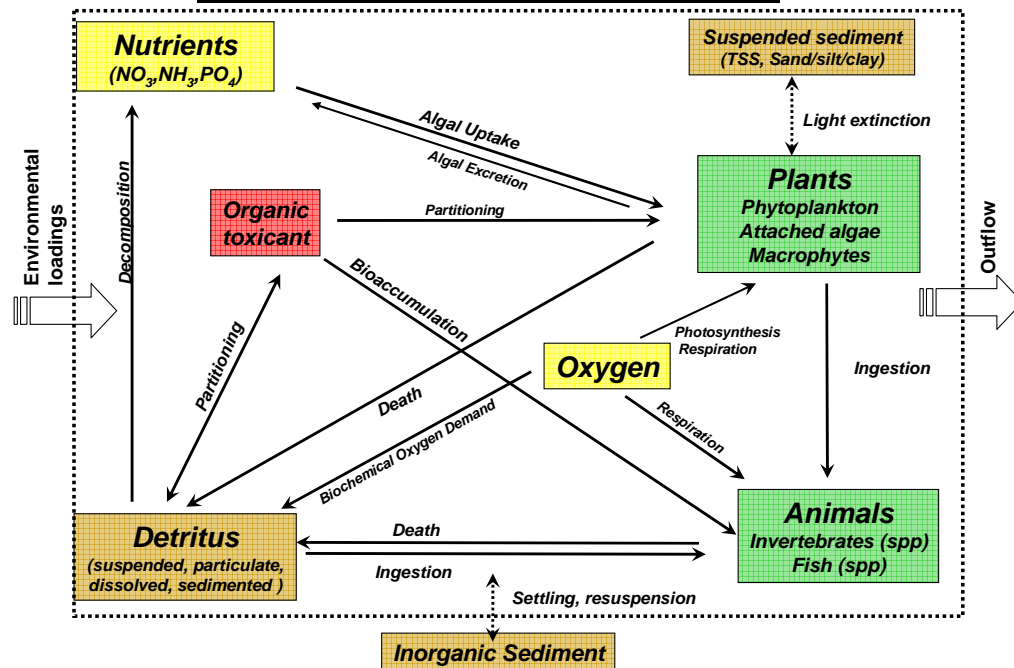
Nutrients
($NO_3$,$NH_3$,$PO_4$)

Suspended sediment
(TSS, Sand/silt/clay)

Light extinction

Algal Uptake

Algal Excretion

Environmental loadings

Decomposition

Organic toxicant

Partitioning

Plants
Phytoplankton
Attached algae
Macrophytes

Outflow

Bioaccumulation

Partitioning

Photosynthesis
Respiration

Oxygen

Ingestion

Death

Biochemical Oxygen Demand

Respiration

Detritus
(suspended, particulate, dissolved, sedimented )

Death

Ingestion

Animals
Invertebrates (spp)
Fish (spp)

Settling, resuspension

Inorganic Sediment